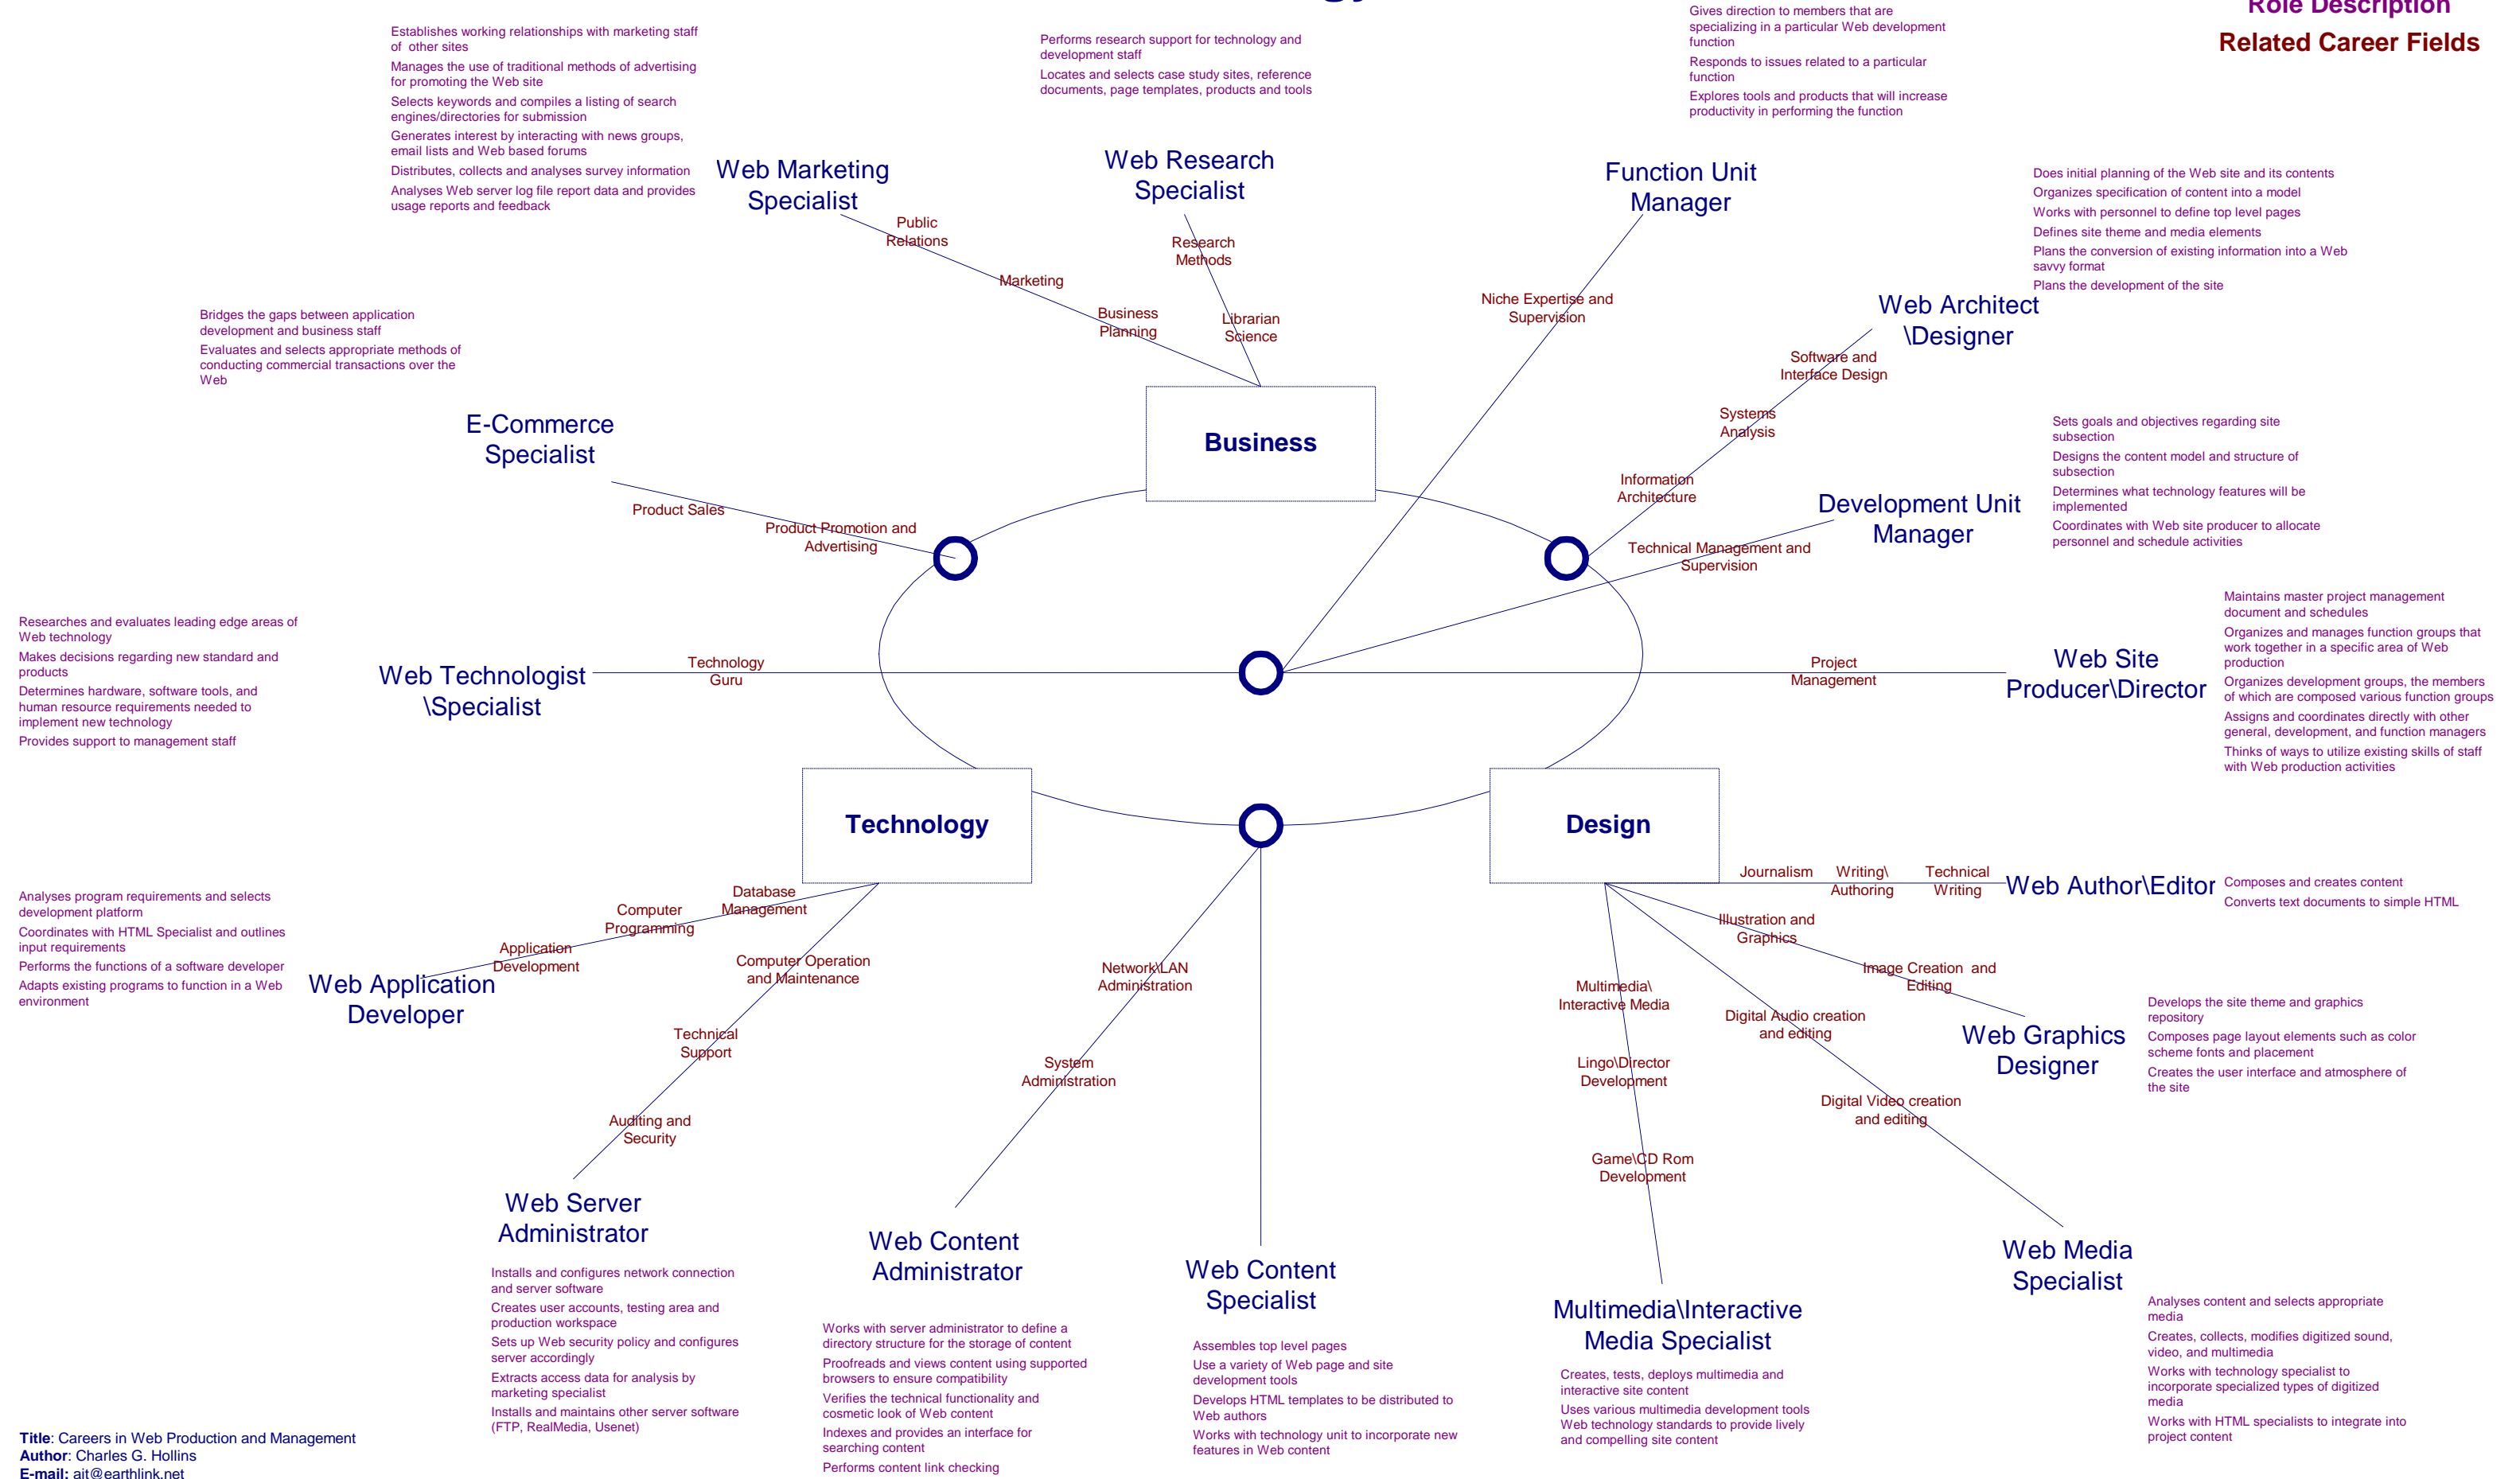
Role Description
Related Career Fields

Establishes working relationships with marketing staff of other sites
Manages the use of traditional methods of advertising for promoting the Web site
Selects keywords and compiles a listing of search engines/directories for submission
Generates interest by interacting with news groups, email lists and Web based forums
Distributes, collects and analyses survey information
Analyses Web server log file report data and provides usage reports and feedback

Web Marketing Specialist

Public Relations
Marketing
Business Planning

Performs research support for technology and development staff
Locates and selects case study sites, reference documents, page templates, products and tools

Web Research Specialist

Research Methods
Librarian Science

Gives direction to members that are specializing in a particular Web development function
Responds to issues related to a particular function
Explores tools and products that will increase productivity in performing the function

Function Unit Manager

Niche Expertise and Supervision

Does initial planning of the Web site and its contents
Organizes specification of content into a model
Works with personnel to define top level pages
Defines site theme and media elements
Plans the conversion of existing information into a Web savvy format
Plans the development of the site

Web Architect \Designer

Software and Interface Design
Systems Analysis
Information Architecture

Bridges the gaps between application development and business staff
Evaluates and selects appropriate methods of conducting commercial transactions over the Web

E-Commerce Specialist

Product Sales
Product Promotion and Advertising

Business

Sets goals and objectives regarding site subsection
Designs the content model and structure of subsection
Determines what technology features will be implemented
Coordinates with Web site producer to allocate personnel and schedule activities

Development Unit Manager

Technical Management and Supervision

Researches and evaluates leading edge areas of Web technology
Makes decisions regarding new standard and products
Determines hardware, software tools, and human resource requirements needed to implement new technology
Provides support to management staff

Web Technologist \Specialist

Technology Guru

Project Management

Web Site Producer\Director

Maintains master project management document and schedules
Organizes and manages function groups that work together in a specific area of Web production
Organizes development groups, the members of which are composed various function groups
Assigns and coordinates directly with other general, development, and function managers
Thinks of ways to utilize existing skills of staff with Web production activities

Technology

Design

Journalism
Writing\ Authoring
Technical Writing

Web Author\Editor

Composes and creates content
Converts text documents to simple HTML

Analyses program requirements and selects development platform
Coordinates with HTML Specialist and outlines input requirements
Performs the functions of a software developer
Adapts existing programs to function in a Web environment

Web Application Developer

Database Management
Computer Programming
Application Development
Computer Operation and Maintenance
Technical Support
Auditing and Security

Network\LAN Administration
System Administration

Illustration and Graphics
Image Creation and Editing
Multimedia\ Interactive Media
Digital Audio creation and editing
Lingo\Director Development
Digital Video creation and editing
Game\CD Rom Development

Web Graphics Designer

Develops the site theme and graphics repository
Composes page layout elements such as color scheme fonts and placement
Creates the user interface and atmosphere of the site

Web Server Administrator

Installs and configures network connection and server software
Creates user accounts, testing area and production workspace
Sets up Web security policy and configures server accordingly
Extracts access data for analysis by marketing specialist
Installs and maintains other server software (FTP, RealMedia, Usenet)

Web Content Administrator

Works with server administrator to define a directory structure for the storage of content
Proofreads and views content using supported browsers to ensure compatibility
Verifies the technical functionality and cosmetic look of Web content
Indexes and provides an interface for searching content
Performs content link checking

Web Content Specialist

Assembles top level pages
Use a variety of Web page and site development tools
Develops HTML templates to be distributed to Web authors
Works with technology unit to incorporate new features in Web content

Multimedia\Interactive Media Specialist

Creates, tests, deploys multimedia and interactive site content
Uses various multimedia development tools
Web technology standards to provide lively and compelling site content

Web Media Specialist

Analyses content and selects appropriate media
Creates, collects, modifies digitized sound, video, and multimedia
Works with technology specialist to incorporate specialized types of digitized media
Works with HTML specialists to integrate into project content

Title: Careers in Web Production and Management
Author: Charles G. Hollins
E-mail: ait@earthlink.net